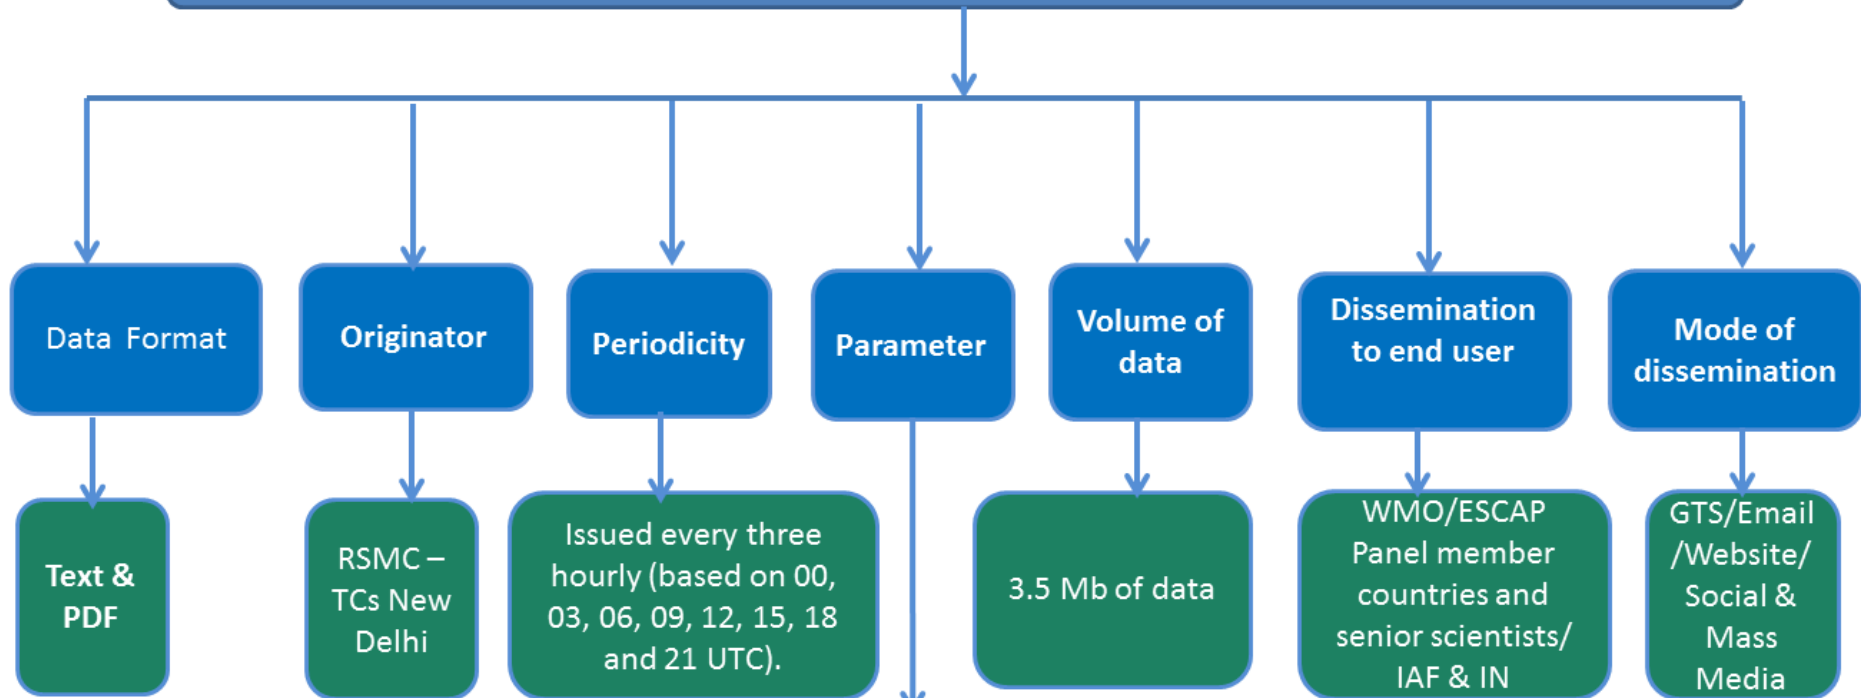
Data Format

Originator

Periodicity

Parameter

Volume of data

Dissemination to end user

Mode of dissemination

Text & PDF

RSMC – TCs New Delhi

Issued every three hourly (based on 00, 03, 06, 09, 12, 15, 18 and 21 UTC).

3.5 Mb of data

WMO/ESCAP Panel member countries and senior scientists/ IAF & IN

GTS/Email /Website/ Social & Mass Media